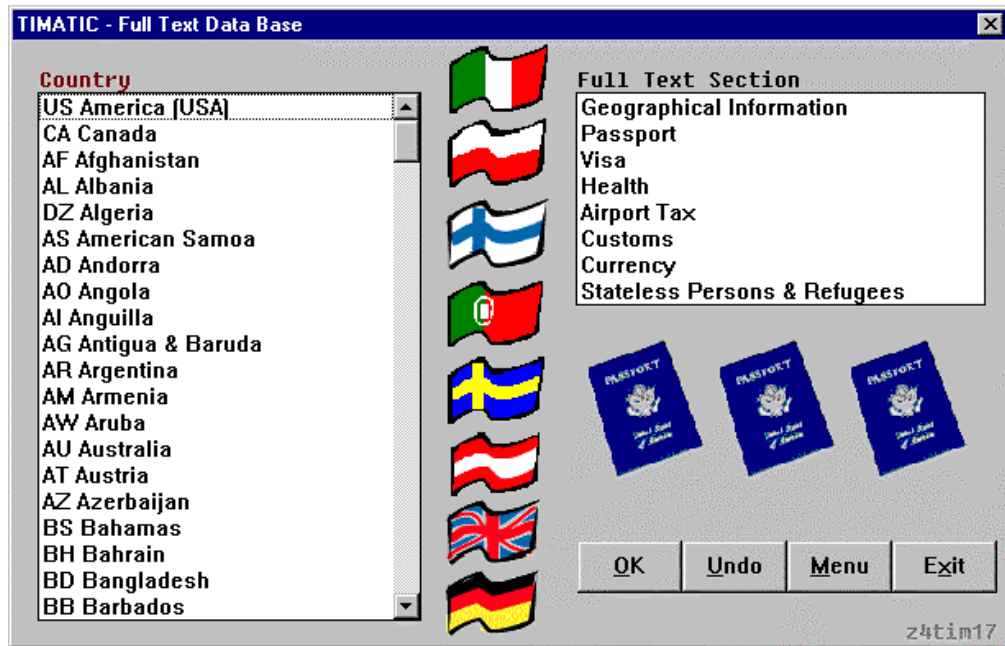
TIMATIC - Full Text Data Base

Country
US America (USA)
CA Canada
AF Afghanistan
AL Albania
DZ Algeria
AS American Samoa
AD Andorra
AO Angola
AI Anguilla
AG Antigua & Baruda
AR Argentina
AM Armenia
AW Aruba
AU Australia
AT Austria
AZ Azerbaijan
BS Bahamas
BH Bahrain
BD Bangladesh
BB Barbados

Full Text Section
Geographical Information
Passport
Visa
Health
Airport Tax
Customs
Currency
Stateless Persons & Refugees

PASSPORT
PASSPORT
PASSPORT

OK
Undo
Menu
Exit

z4tim17